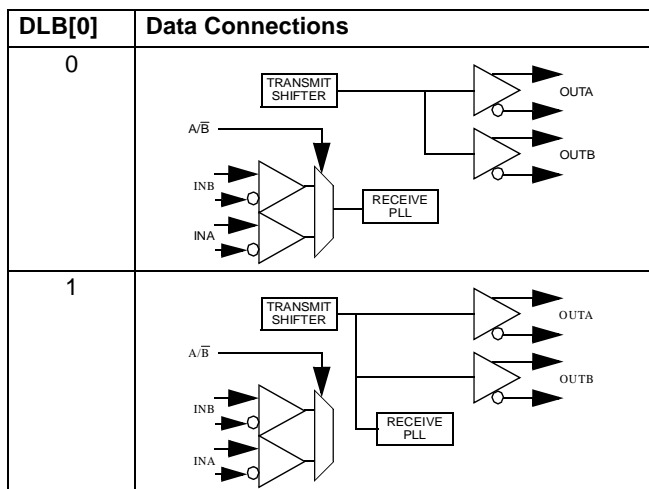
| DLB[0] | Data Connections |
|---|---|
| 0 | TRANSMIT SHIFTER<br>OUTA<br>OUTB<br>$A/\overline{B}$<br>INB<br>INA<br>RECEIVE PLL |
| 1 | TRANSMIT SHIFTER<br>OUTA<br>OUTB<br>$A/\overline{B}$<br>INB<br>INA<br>RECEIVE PLL |